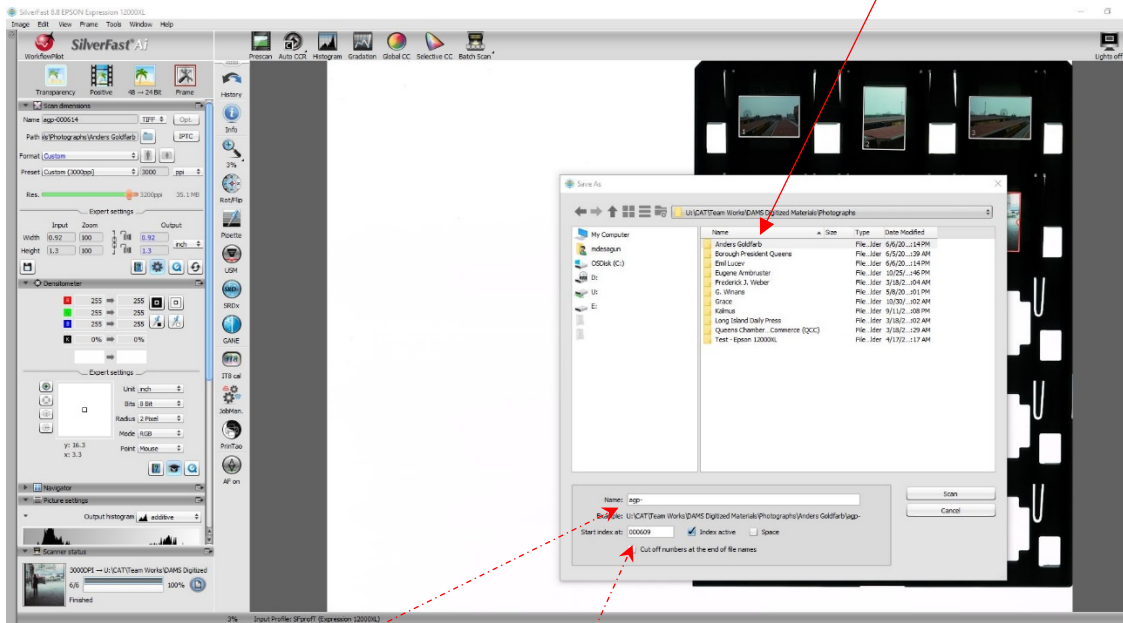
SilverFast 8.8 EPSON Expression 12000XL

Image Edit View Frame Tools Window Help

WorkflowPilot SilverFast Ai

Prescan Auto CCR Histogram Gradation Global CC Selective CC Batch Scan

Lights off

Transparency Positive 48 → 24 Bit Frame

History

Scan dimensions

Name agp-000614 TIFF Opt.

Path rs\Photographs\Anders Goldfarb IPTC

Info

Format Custom

Preset Custom (3000ppi) 3000 ppi

3%

Res. 3200ppi 35.1 MB

Rot/Flip

Expert settings

Input Zoom Output

Width 0.92 100 0.92

Height 1.3 100 1.3

inch

Pipette

USM

Densitometer

SRDx

255 255

255 255

255 255

0% 0%

GANE

Expert settings

IT8 cal

Unit inch

Bits 8 Bit

Radius 2 Pixel

Mode RGB

Point Mouse

JobMan.

y: 16.3

x: 3.3

PrinTao

AF on

Navigator

Picture settings

Output histogram additive

Scanner status

3000DPI → U:\CAT\Team Works\DAMS Digitized

6/6 100%

Finished

3% Input Profile: SFprof7 (Expression 12000XL)

1 2 3

Save As

U:\CAT\Team Works\DAMS Digitized Materials\Photographs

My Computer
mdesagun
OSDisk (C:)
D:
U:
E:

| Name | Size | Type | Date Modified |
|---|---|---|---|
| Anders Goldfarb | | File...lder | 6/6/20...:14 PM |
| Borough President Queens | | File...lder | 6/5/20...:39 AM |
| Emil Lucev | | File...lder | 6/6/20...:14 PM |
| Eugene Armbruster | | File...lder | 10/25/...:46 PM |
| Frederick J. Weber | | File...lder | 3/18/2...:04 AM |
| G. Winans | | File...lder | 5/8/20...:01 PM |
| Grace | | File...lder | 10/30/...:02 AM |
| Kalmus | | File...lder | 9/11/2...:08 PM |
| Long Island Daily Press | | File...lder | 3/18/2...:02 AM |
| Queens Chamber...Commerce (QCC) | | File...lder | 3/18/2...:29 AM |
| Test - Epson 12000XL | | File...lder | 4/17/2...:17 AM |

Name: agp-

Example: U:\CAT\Team Works\DAMS Digitized Materials\Photographs\Anders Goldfarb\agp-

Start index at: 000609 Index active Space

Cut off numbers at the end of file names

Scan

Cancel